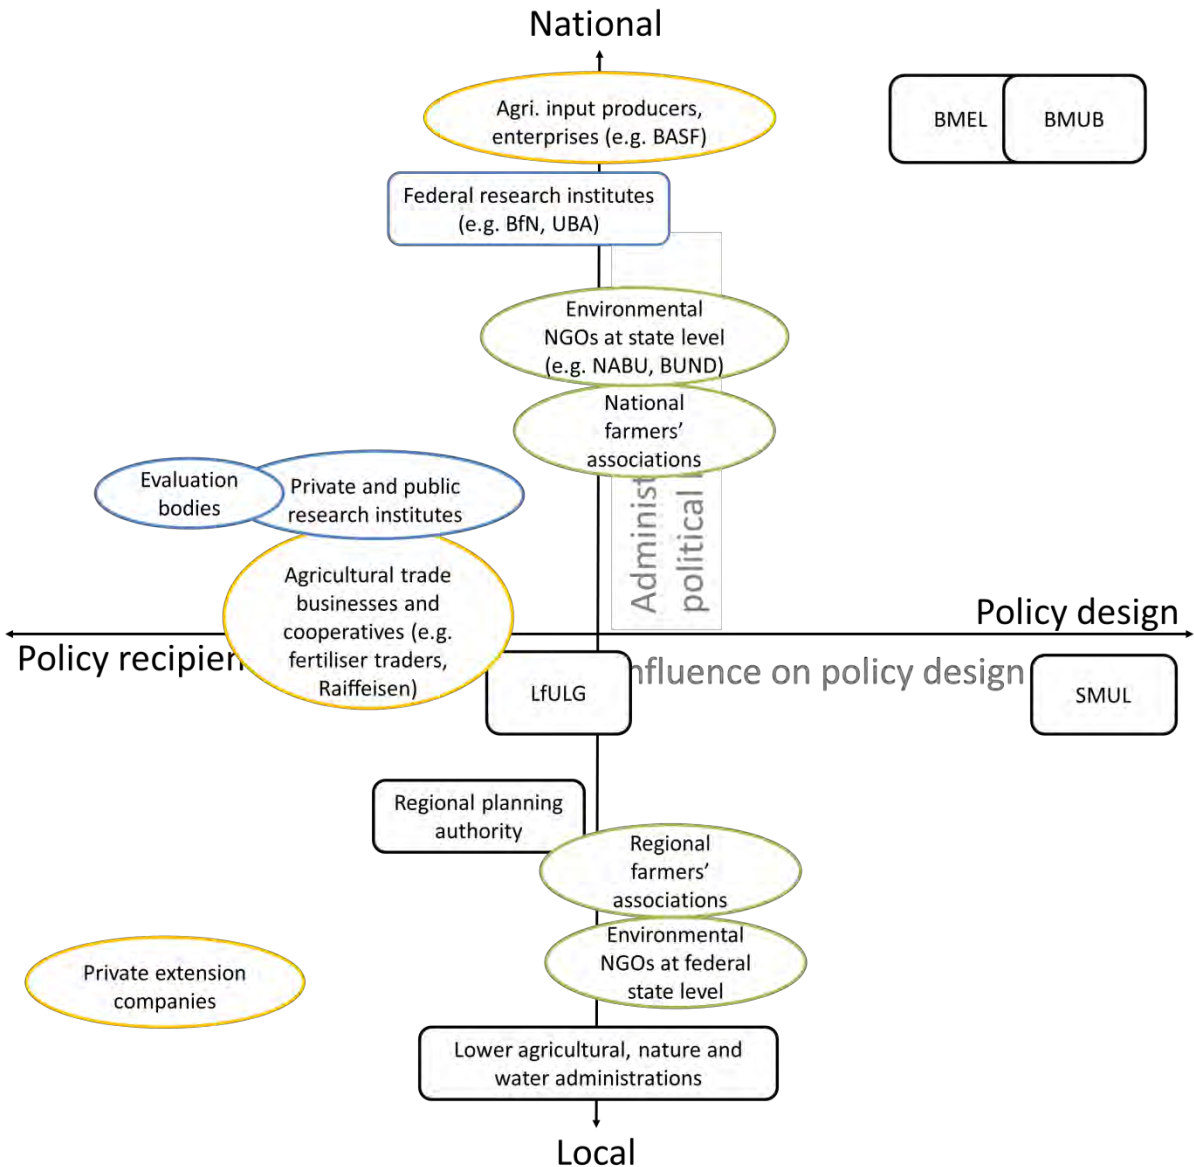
National

Agri. input producers, enterprises (e.g. BASF)

BMEL

BMUB

Federal research institutes (e.g. BfN, UBA)

Environmental NGOs at state level (e.g. NABU, BUND)

National farmers' associations

Administ
political

Evaluation bodies

Private and public research institutes

Agricultural trade businesses and cooperatives (e.g. fertiliser traders, Raiffeisen)

Policy design

Policy recipien

LfULG

nfluence on policy design

SMUL

Regional planning authority

Regional farmers' associations

Environmental NGOs at federal state level

Private extension companies

Lower agricultural, nature and water administrations

Local